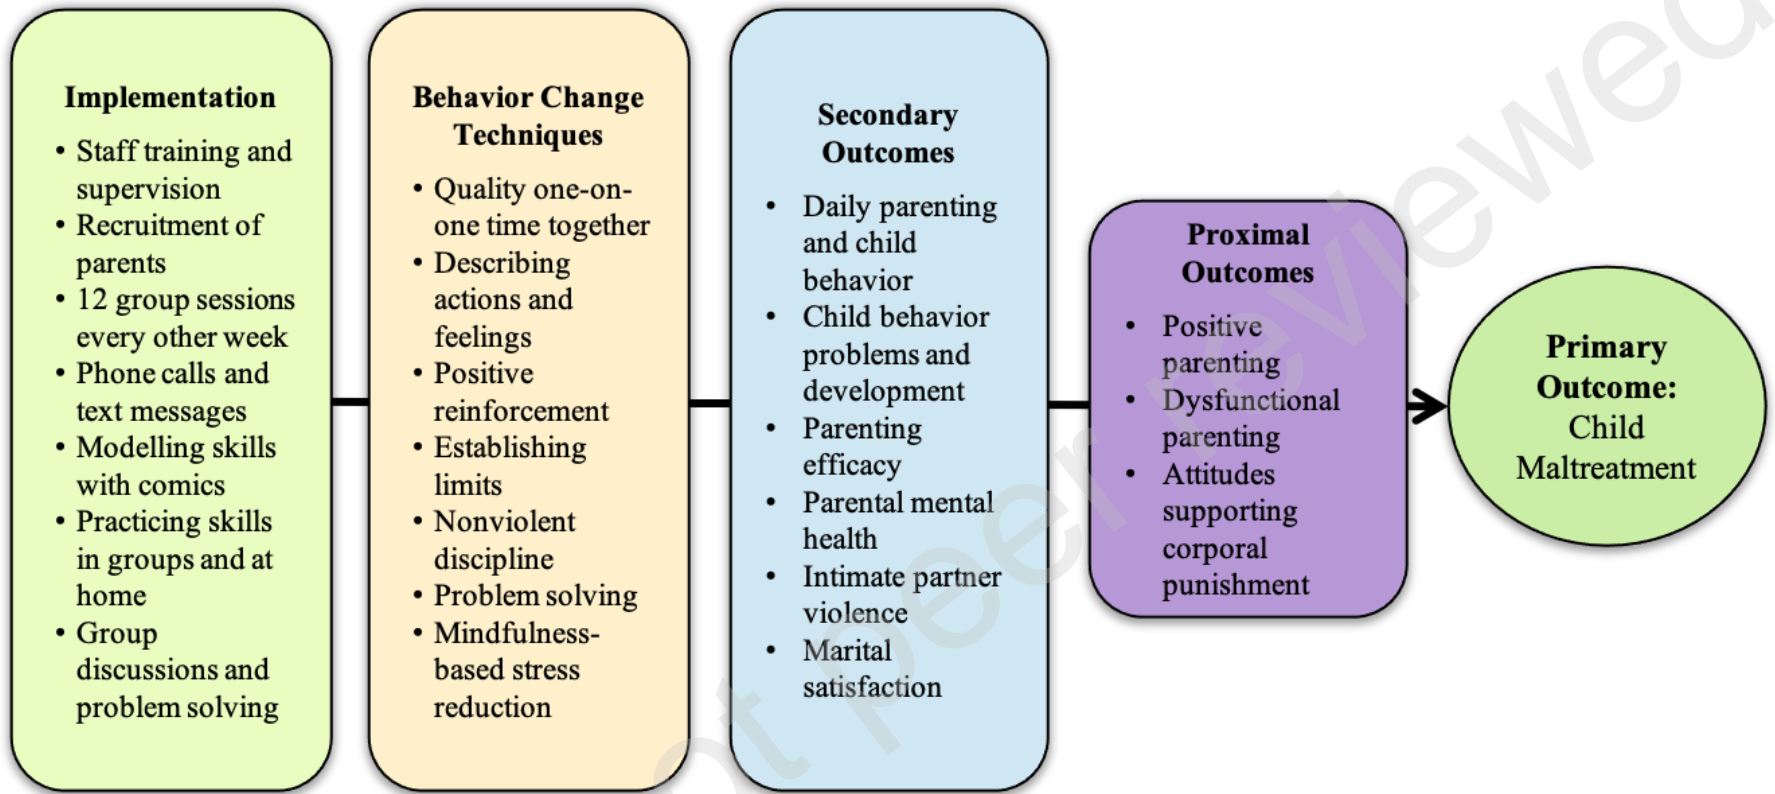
**Implementation**

- Staff training and supervision
- Recruitment of parents
- 12 group sessions every other week
- Phone calls and text messages
- Modelling skills with comics
- Practicing skills in groups and at home
- Group discussions and problem solving

**Behavior Change Techniques**

- Quality one-on-one time together
- Describing actions and feelings
- Positive reinforcement
- Establishing limits
- Nonviolent discipline
- Problem solving
- Mindfulness-based stress reduction

**Secondary Outcomes**

- Daily parenting and child behavior
- Child behavior problems and development
- Parenting efficacy
- Parental mental health
- Intimate partner violence
- Marital satisfaction

**Proximal Outcomes**

- Positive parenting
- Dysfunctional parenting
- Attitudes supporting corporal punishment

**Primary Outcome:** Child Maltreatment

ot peer reviewed